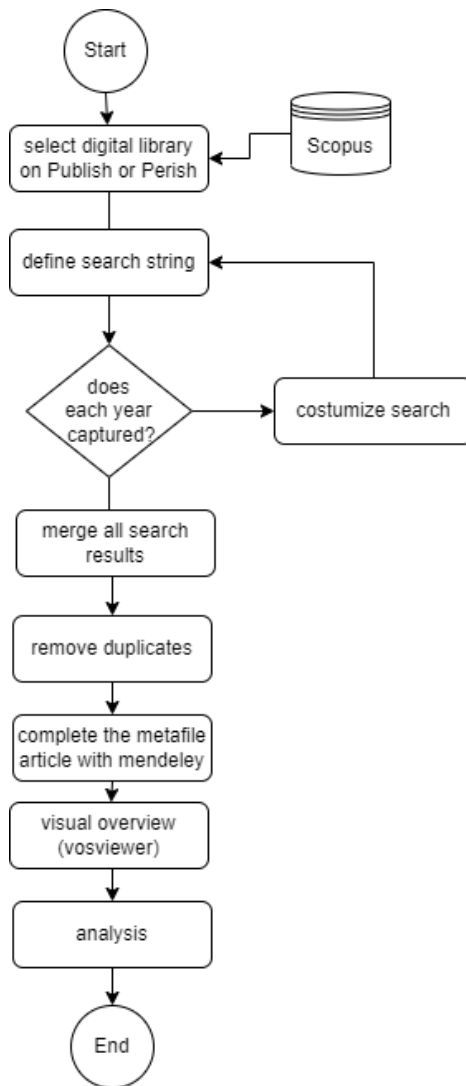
Start

select digital library on Publish or Perish

Scopus

define search string

does each year captured?

costumize search

merge all search results

remove duplicates

complete the metafile article with mendeley

visual overview (vosviewer)

analysis

End